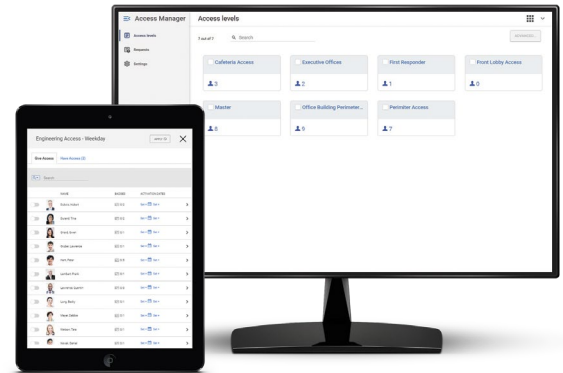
Access Manager

Access levels

Requests

Settings

Access levels

7 out of 7

Search

Cafeteria Access

3

Executive Offices

2

First Responder

1

Front Lobby Access

0

Master

8

Office Building Perimeter...

9

Perimeter Access

7

Engineering Access - Weekday

APPLY (4)

Give Access

Have Access (8)

Search

NAME

BADGE

ACTIVATION DATES

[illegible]